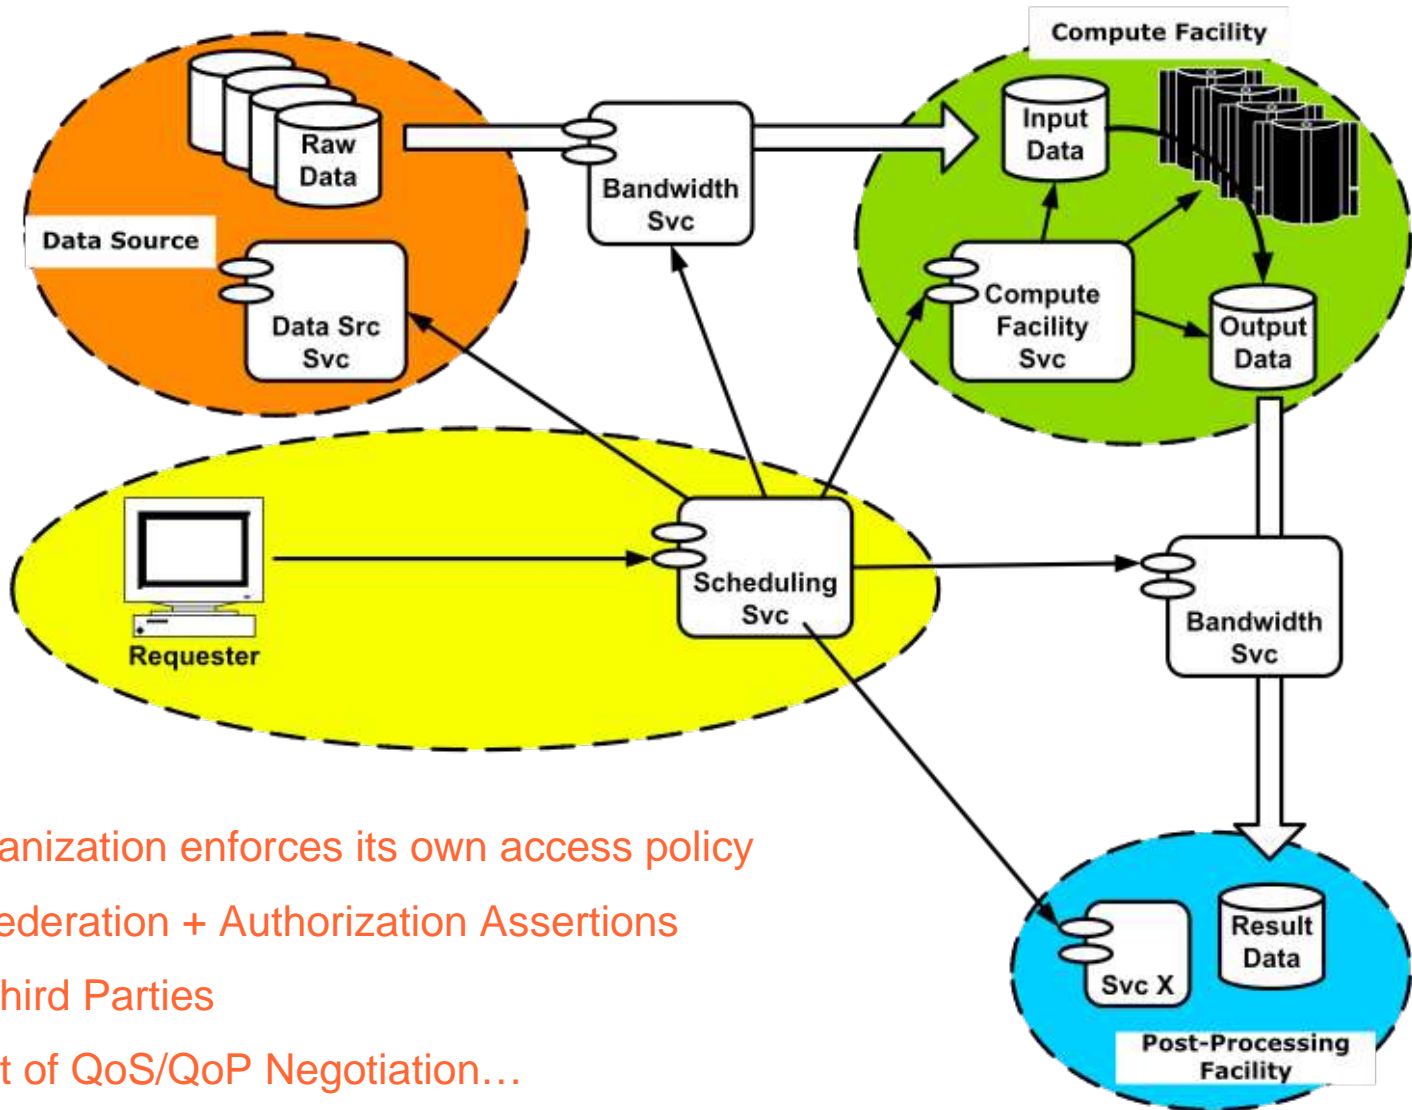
Compute Facility

Raw Data

Bandwidth Svc

Input Data

Data Source

Data Src Svc

Compute Facility Svc

Output Data

Requester

Scheduling Svc

Bandwidth Svc

anization enforces its own access policy

ederation + Authorization Assertions

hird Parties

t of QoS/QoP Negotiation…

Svc X

Result Data

Post-Processing Facility